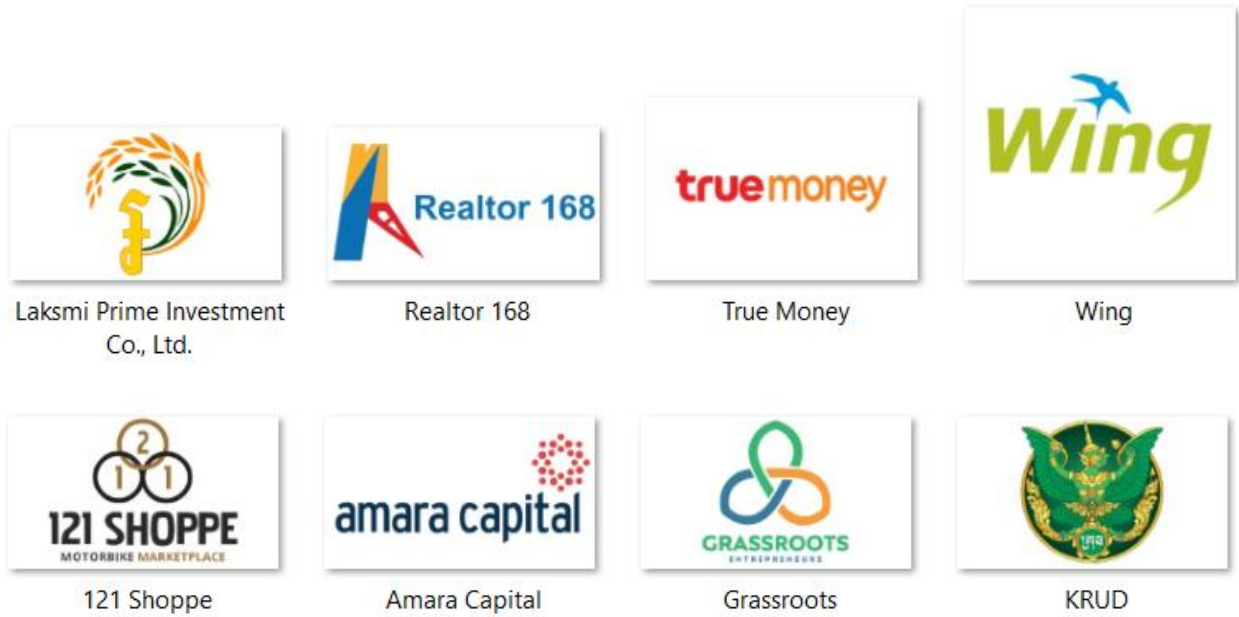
Realtor 168

Laksmi Prime Investment Co., Ltd.

Realtor 168

truemoney

True Money

Wing

Wing

2
1 1
121 SHOPPE
MOTORBIKE MARKETPLACE

121 Shoppe

amara capital

Amara Capital

GRASSROOTS
ENTREPRENEURS

Grassroots

KRUD